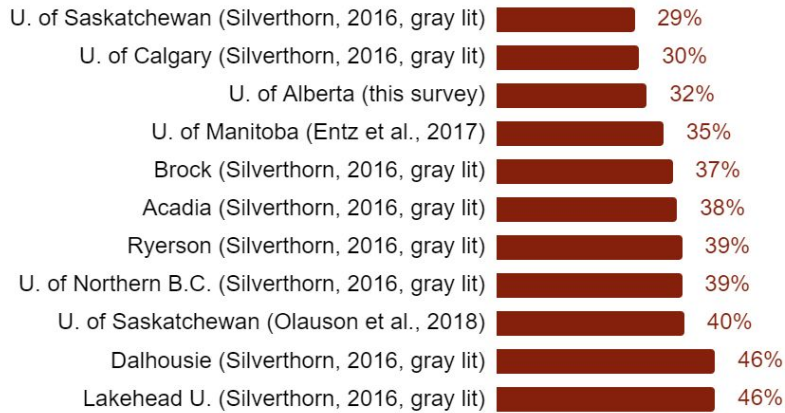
| | |
|---|---|
| U. of Saskatchewan (Silverthorn, 2016, gray lit) | 29% |
| U. of Calgary (Silverthorn, 2016, gray lit) | 30% |
| U. of Alberta (this survey) | 32% |
| U. of Manitoba (Entz et al., 2017) | 35% |
| Brock (Silverthorn, 2016, gray lit) | 37% |
| Acadia (Silverthorn, 2016, gray lit) | 38% |
| Ryerson (Silverthorn, 2016, gray lit) | 39% |
| U. of Northern B.C. (Silverthorn, 2016, gray lit) | 39% |
| U. of Saskatchewan (Olauson et al., 2018) | 40% |
| Dalhousie (Silverthorn, 2016, gray lit) | 46% |
| Lakehead U. (Silverthorn, 2016, gray lit) | 46% |